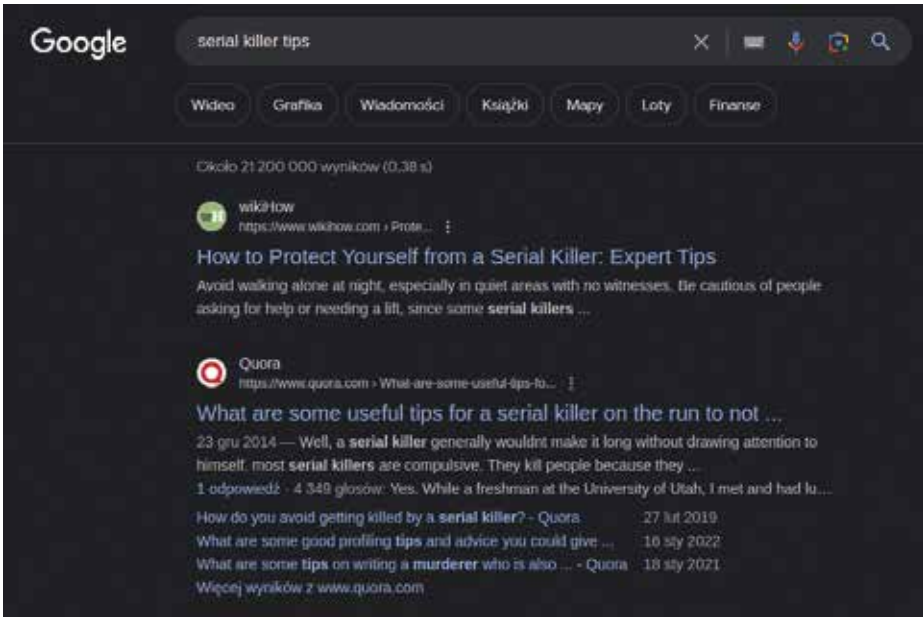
Google

serial killer tips

Wideo Grafika Wiadomości Książki Mapy Loty Finanse

Około 21 200 000 wyników (0,38 s)

wikiHow
https://www.wikihow.com › Prote...

How to Protect Yourself from a Serial Killer: Expert Tips

Avoid walking alone at night, especially in quiet areas with no witnesses. Be cautious of people asking for help or needing a lift, since some serial killers ...

Quora
https://www.quora.com › What-are-some-useful-tips-fo...

What are some useful tips for a serial killer on the run to not ...

23 gru 2014 — Well, a serial killer generally wouldnt make it long without drawing attention to himself. most serial killers are compulsive. They kill people because they ...

1 odpowiedź · 4 349 głosów: Yes. While a freshman at the University of Utah, I met and had lu...

| | |
|---|---|
| How do you avoid getting killed by a serial killer? - Quora | 27 lut 2019 |
| What are some good profiling tips and advice you could give ... | 16 sty 2022 |
| What are some tips on writing a murderer who is also ... - Quora | 18 sty 2021 |

Więcej wyników z www.quora.com